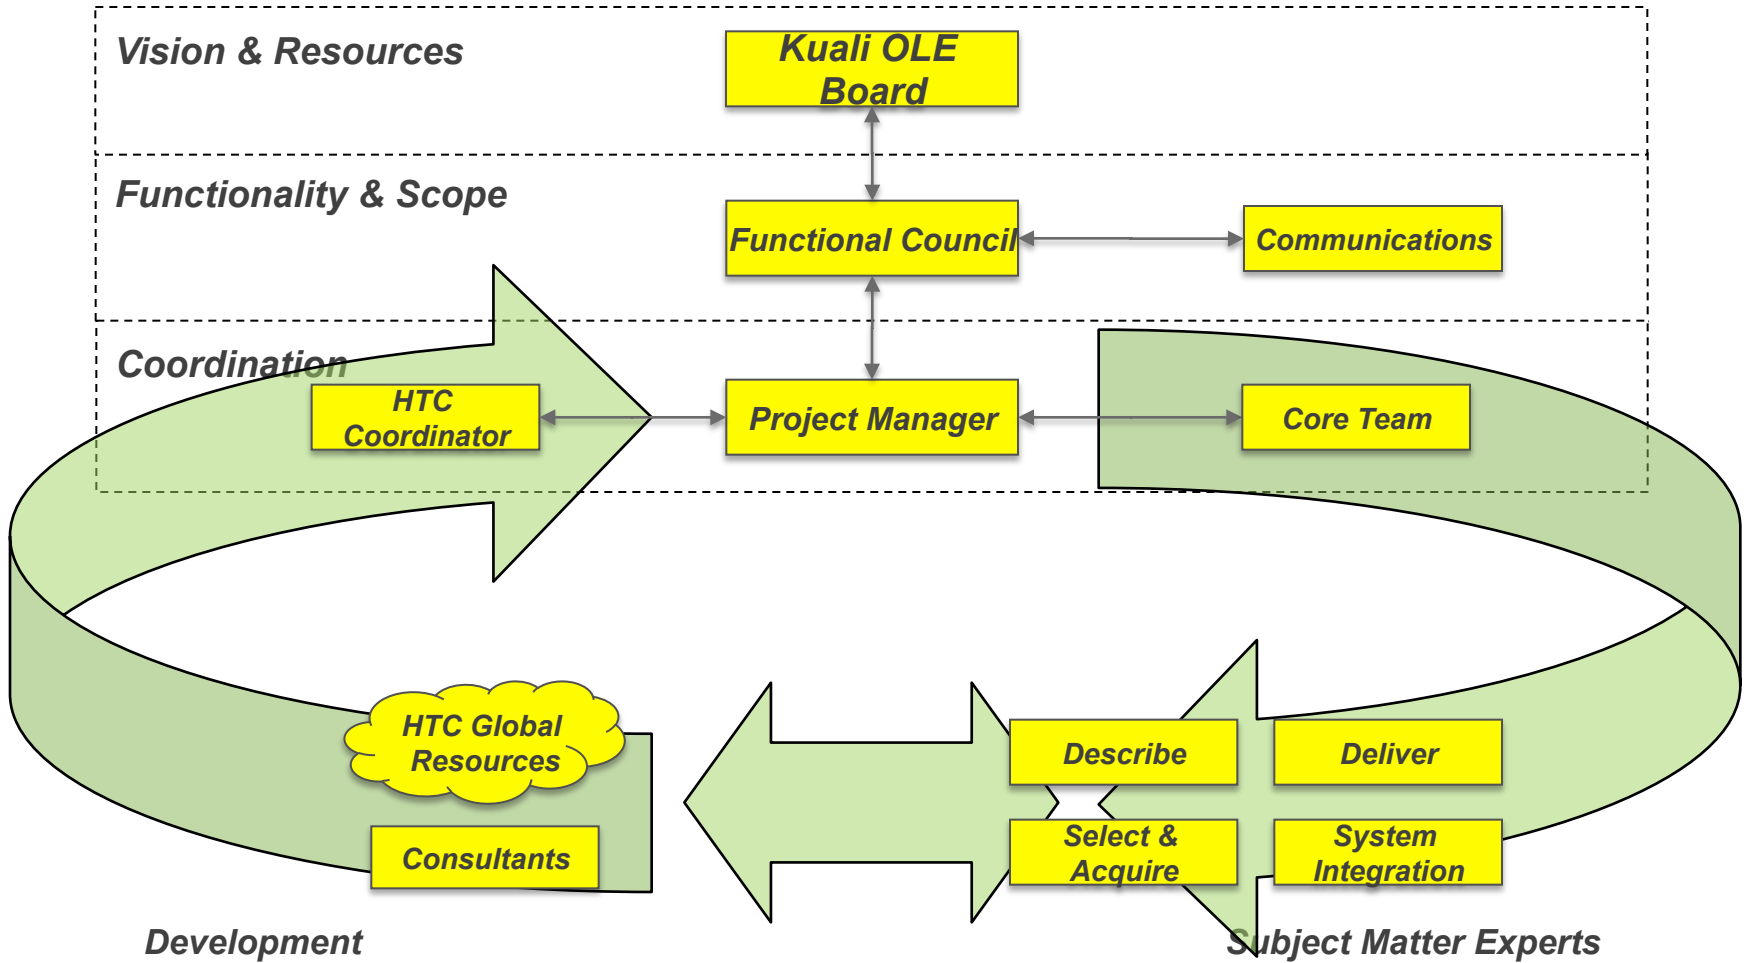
Vision & Resources

Kuali OLE Board

Functionality & Scope

Functional Council

Communications

Coordination

HTC Coordinator

Project Manager

Core Team

HTC Global Resources

Consultants

Describe

Deliver

Select & Acquire

System Integration

Development

Subject Matter Experts